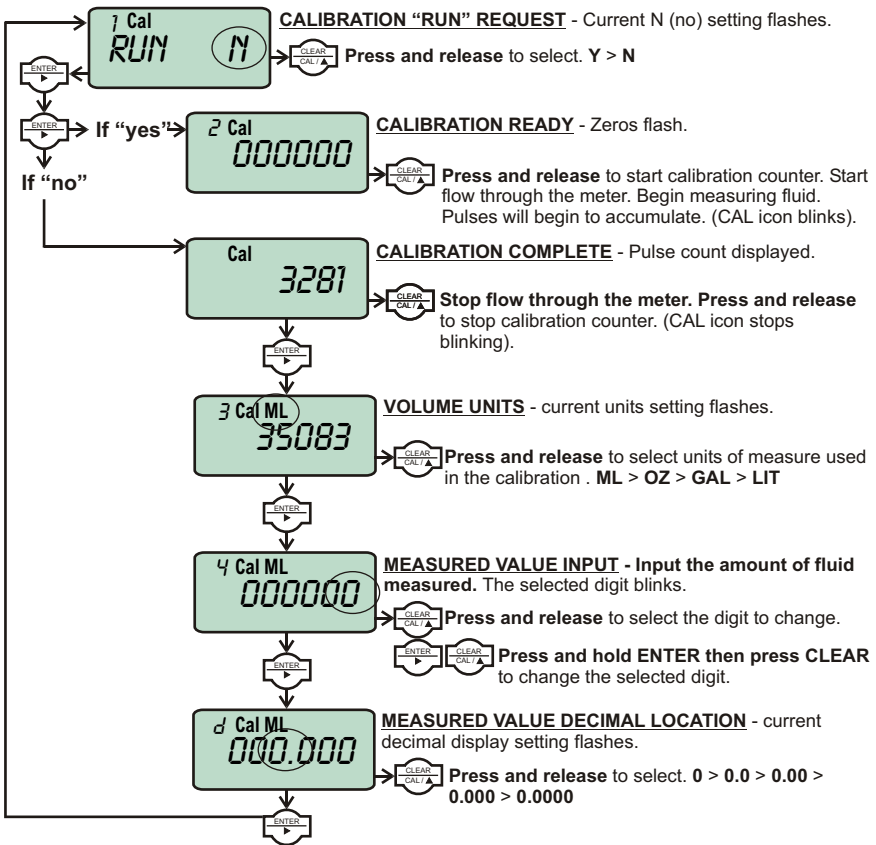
1 Cal
RUN N

CALIBRATION "RUN" REQUEST - Current N (no) setting flashes.

CLEAR CAL / ▲ Press and release to select. Y > N

ENTER ▶

ENTER ▶ If "yes"

If "no"

2 Cal
000000

CALIBRATION READY - Zeros flash.

CLEAR CAL / ▲ Press and release to start calibration counter. Start flow through the meter. Begin measuring fluid. Pulses will begin to accumulate. (CAL icon blinks).

Cal
3281

CALIBRATION COMPLETE - Pulse count displayed.

CLEAR CAL / ▲ Stop flow through the meter. Press and release to stop calibration counter. (CAL icon stops blinking).

ENTER ▶

3 Cal ML
35083

VOLUME UNITS - current units setting flashes.

CLEAR CAL / ▲ Press and release to select units of measure used in the calibration . ML > OZ > GAL > LIT

ENTER ▶

4 Cal ML
000000

MEASURED VALUE INPUT - Input the amount of fluid measured. The selected digit blinks.

CLEAR CAL / ▲ Press and release to select the digit to change.

ENTER ▶ CLEAR CAL / ▲ Press and hold ENTER then press CLEAR to change the selected digit.

ENTER ▶

d Cal ML
000.000

MEASURED VALUE DECIMAL LOCATION - current decimal display setting flashes.

CLEAR CAL / ▲ Press and release to select. 0 > 0.0 > 0.00 > 0.000 > 0.0000

ENTER ▶